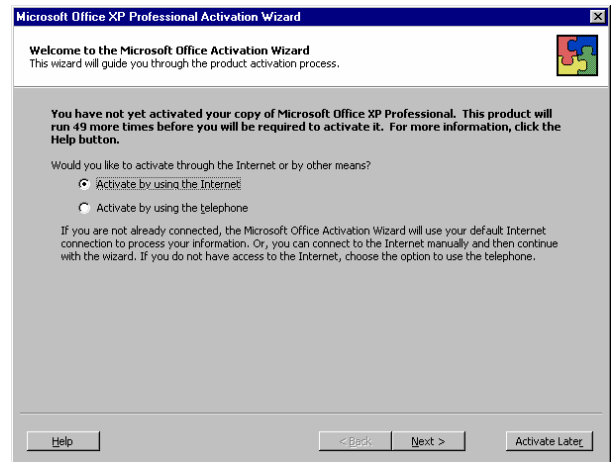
Microsoft Office XP Professional Activation Wizard

Welcome to the Microsoft Office Activation Wizard
This wizard will guide you through the product activation process.

You have not yet activated your copy of Microsoft Office XP Professional. This product will run 49 more times before you will be required to activate it. For more information, click the Help button.

Would you like to activate through the Internet or by other means?

Activate by using the Internet

Activate by using the telephone

If you are not already connected, the Microsoft Office Activation Wizard will use your default Internet connection to process your information. Or, you can connect to the Internet manually and then continue with the wizard. If you do not have access to the Internet, choose the option to use the telephone.

Help

< Back

Next >

Activate Later